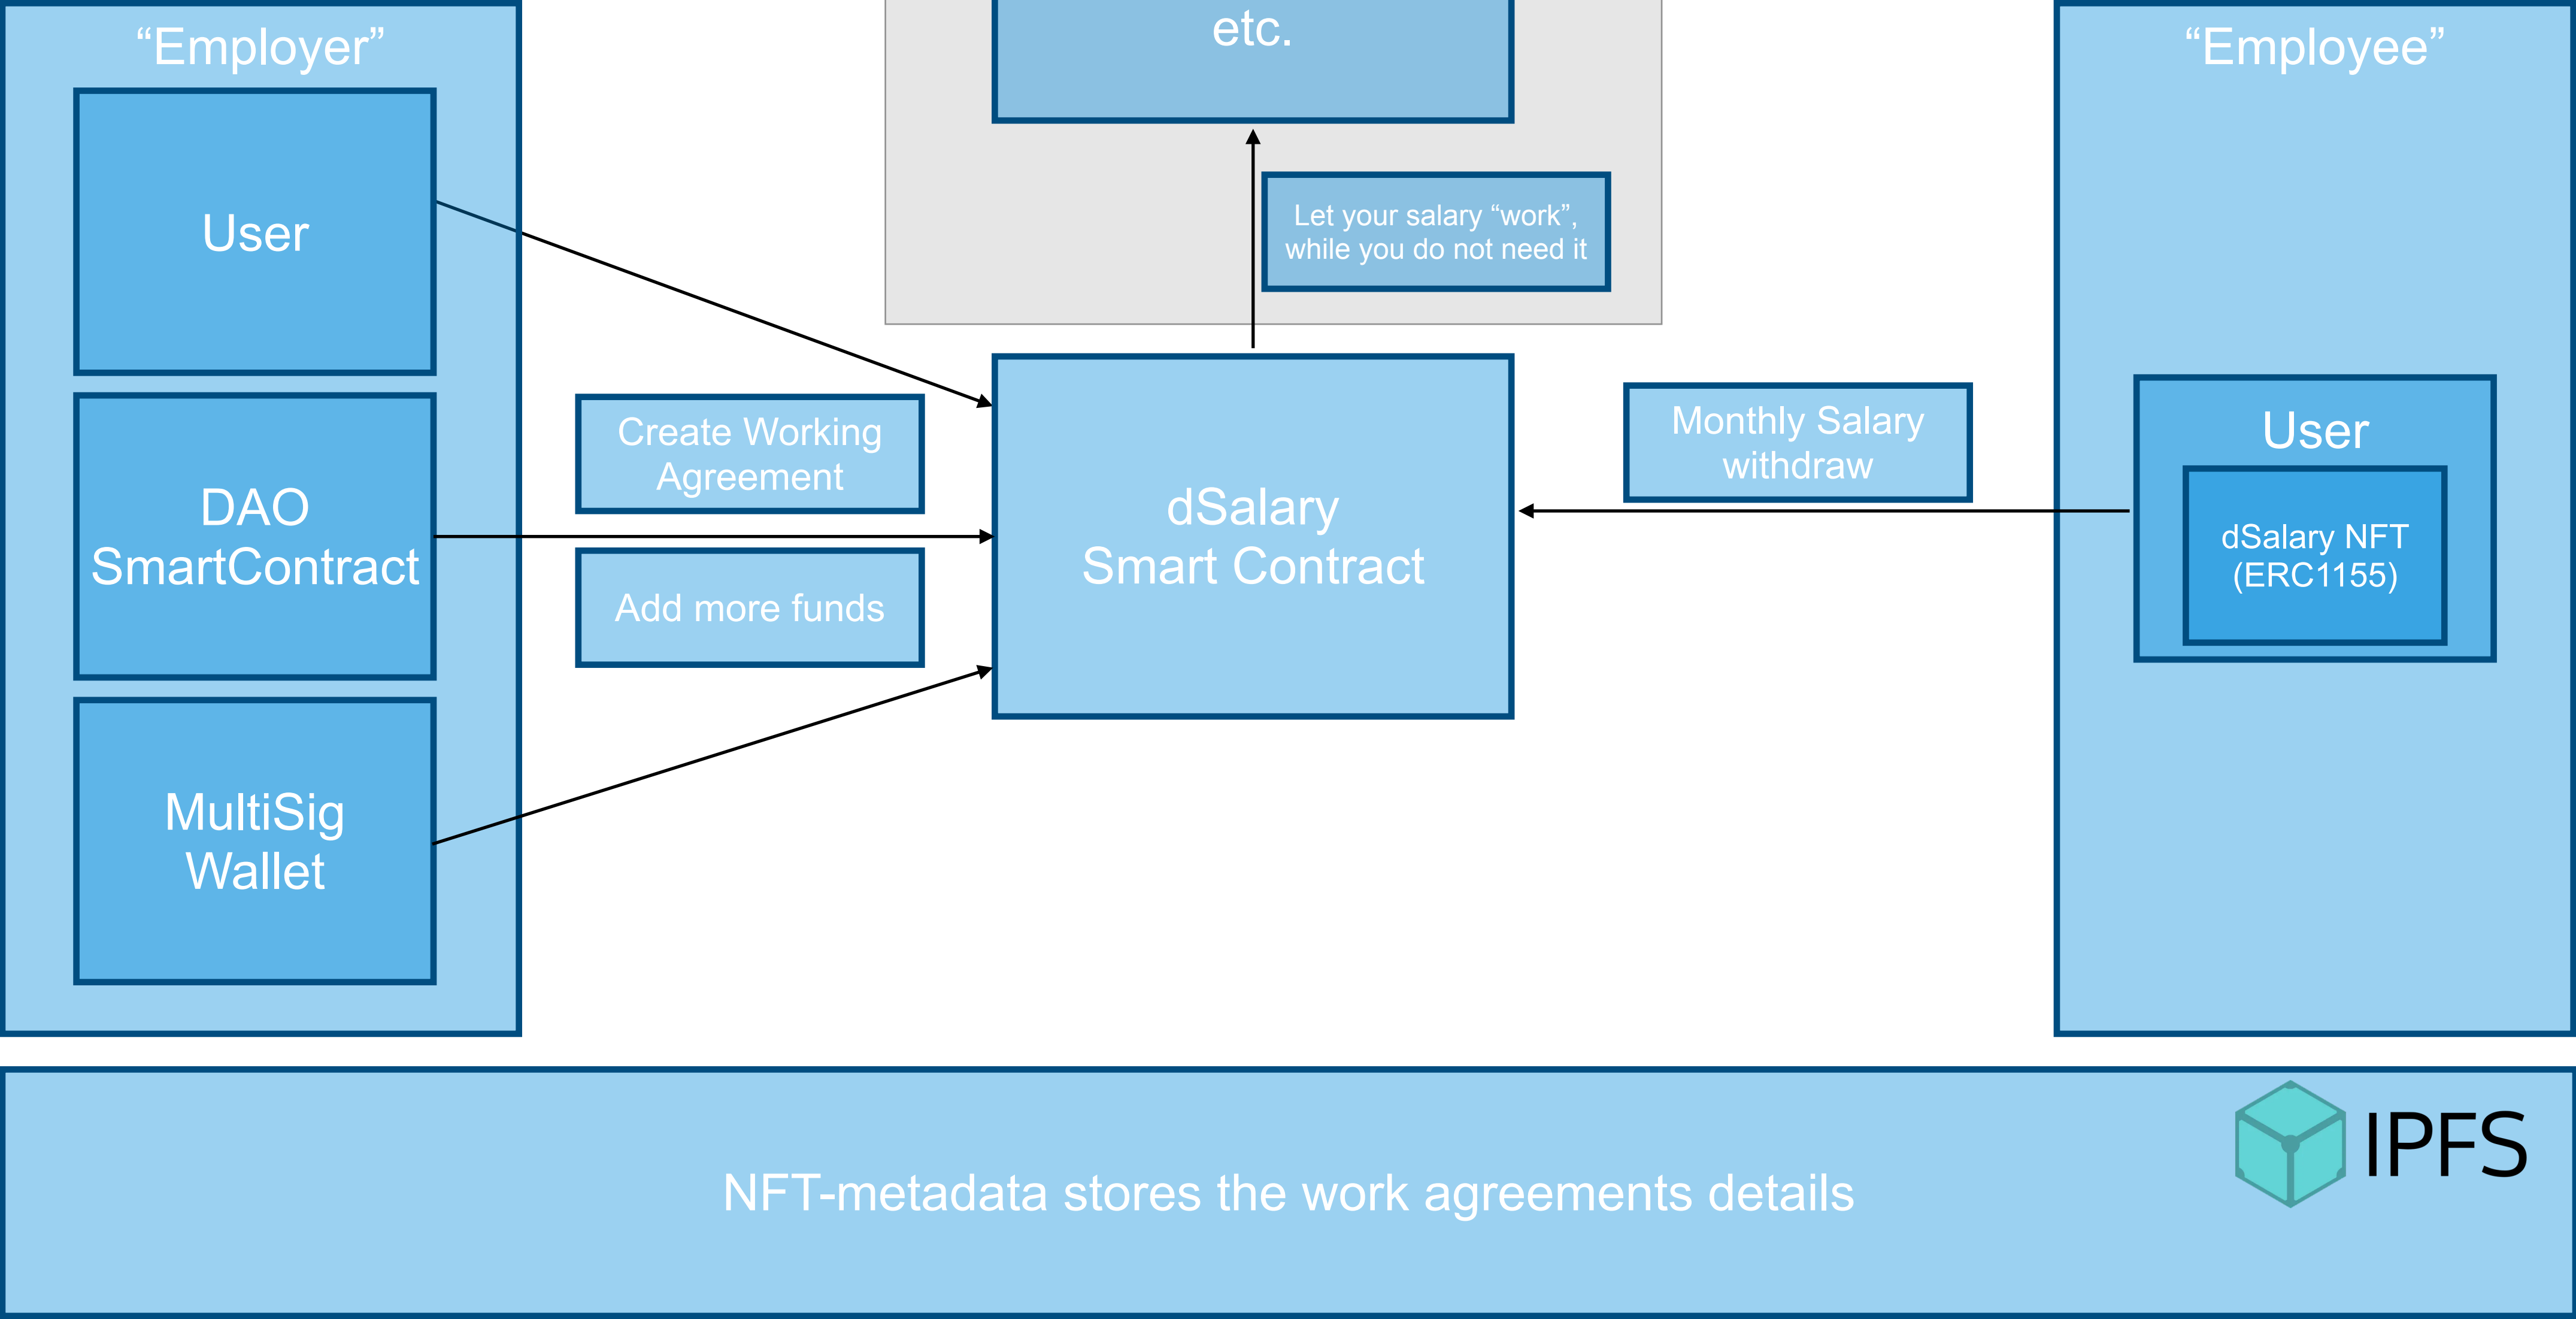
“Employer”

User

DAO SmartContract

MultiSig Wallet

etc.

Let your salary “work”, while you do not need it

Create Working Agreement

Add more funds

dSalary Smart Contract

Monthly Salary withdraw

“Employee”

User

dSalary NFT (ERC1155)

NFT-metadata stores the work agreements details

IPFS